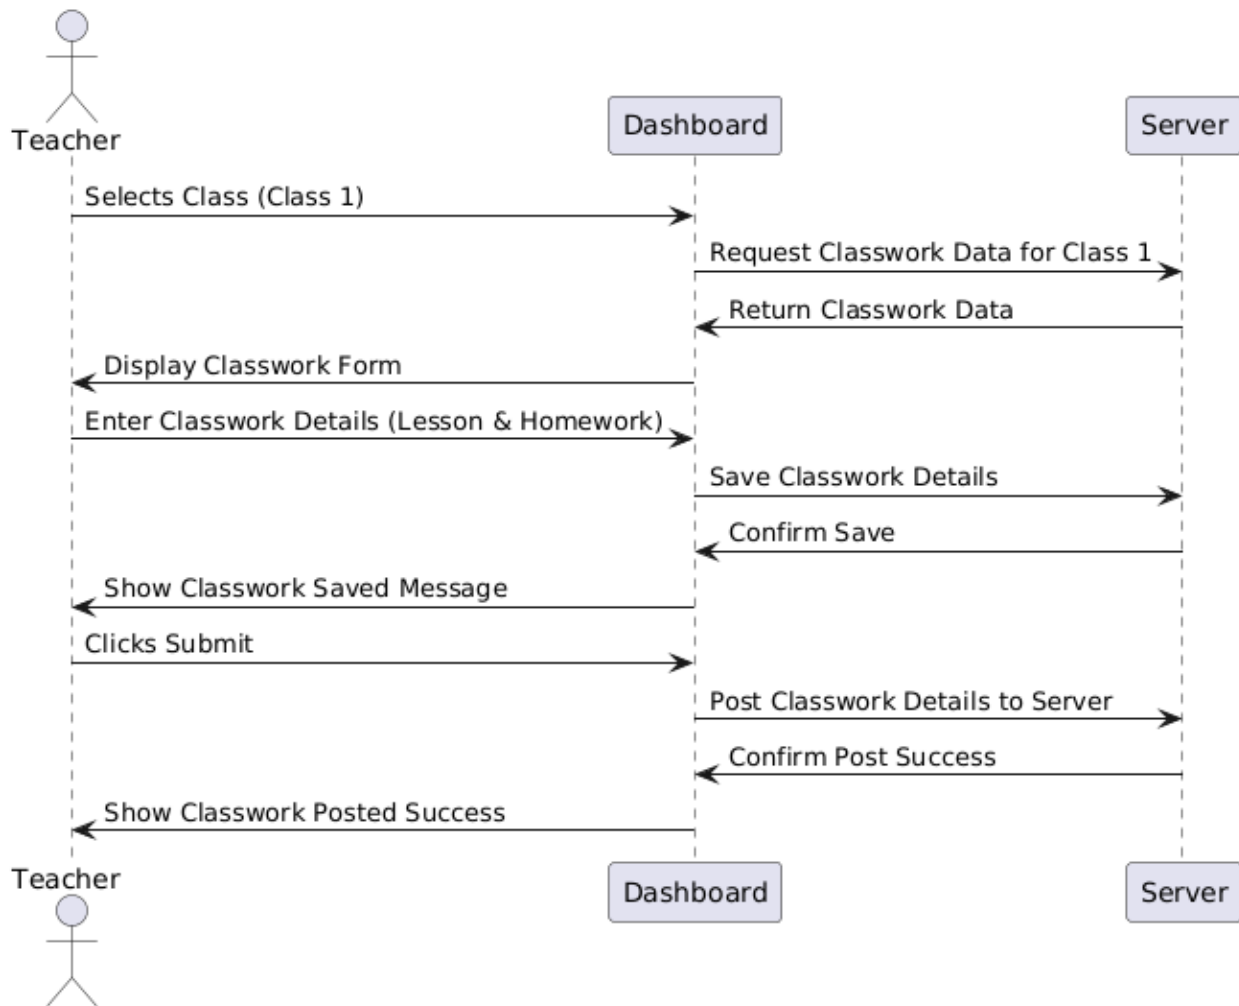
Teacher
Dashboard
Server

Selects Class (Class 1)
Request Classwork Data for Class 1
Return Classwork Data
Display Classwork Form
Enter Classwork Details (Lesson & Homework)
Save Classwork Details
Confirm Save
Show Classwork Saved Message
Clicks Submit
Post Classwork Details to Server
Confirm Post Success
Show Classwork Posted Success

Teacher
Dashboard
Server